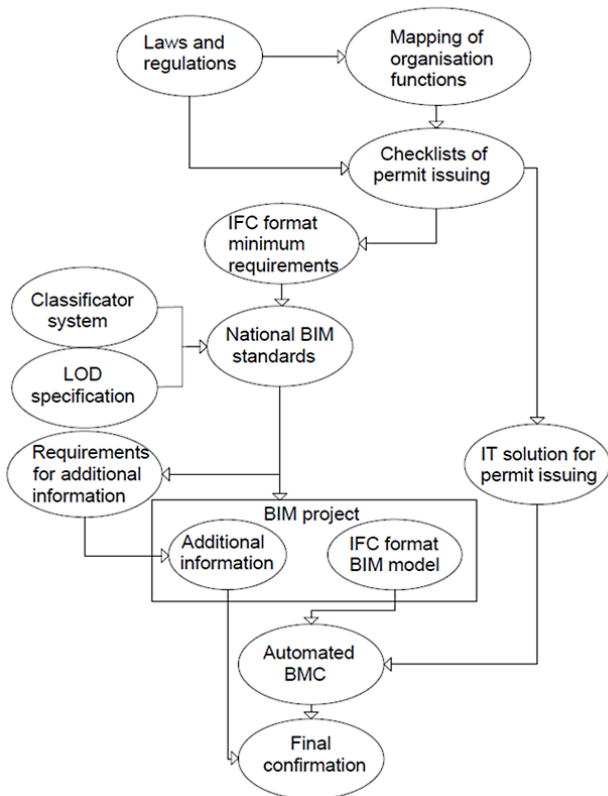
Laws and regulations

Mapping of organisation functions

Checklists of permit issuing

IFC format minimum requirements

Classificator system

National BIM standards

LOD specification

Requirements for additional information

IT solution for permit issuing

BIM project

Additional information

IFC format BIM model

Automated BMC

Final confirmation